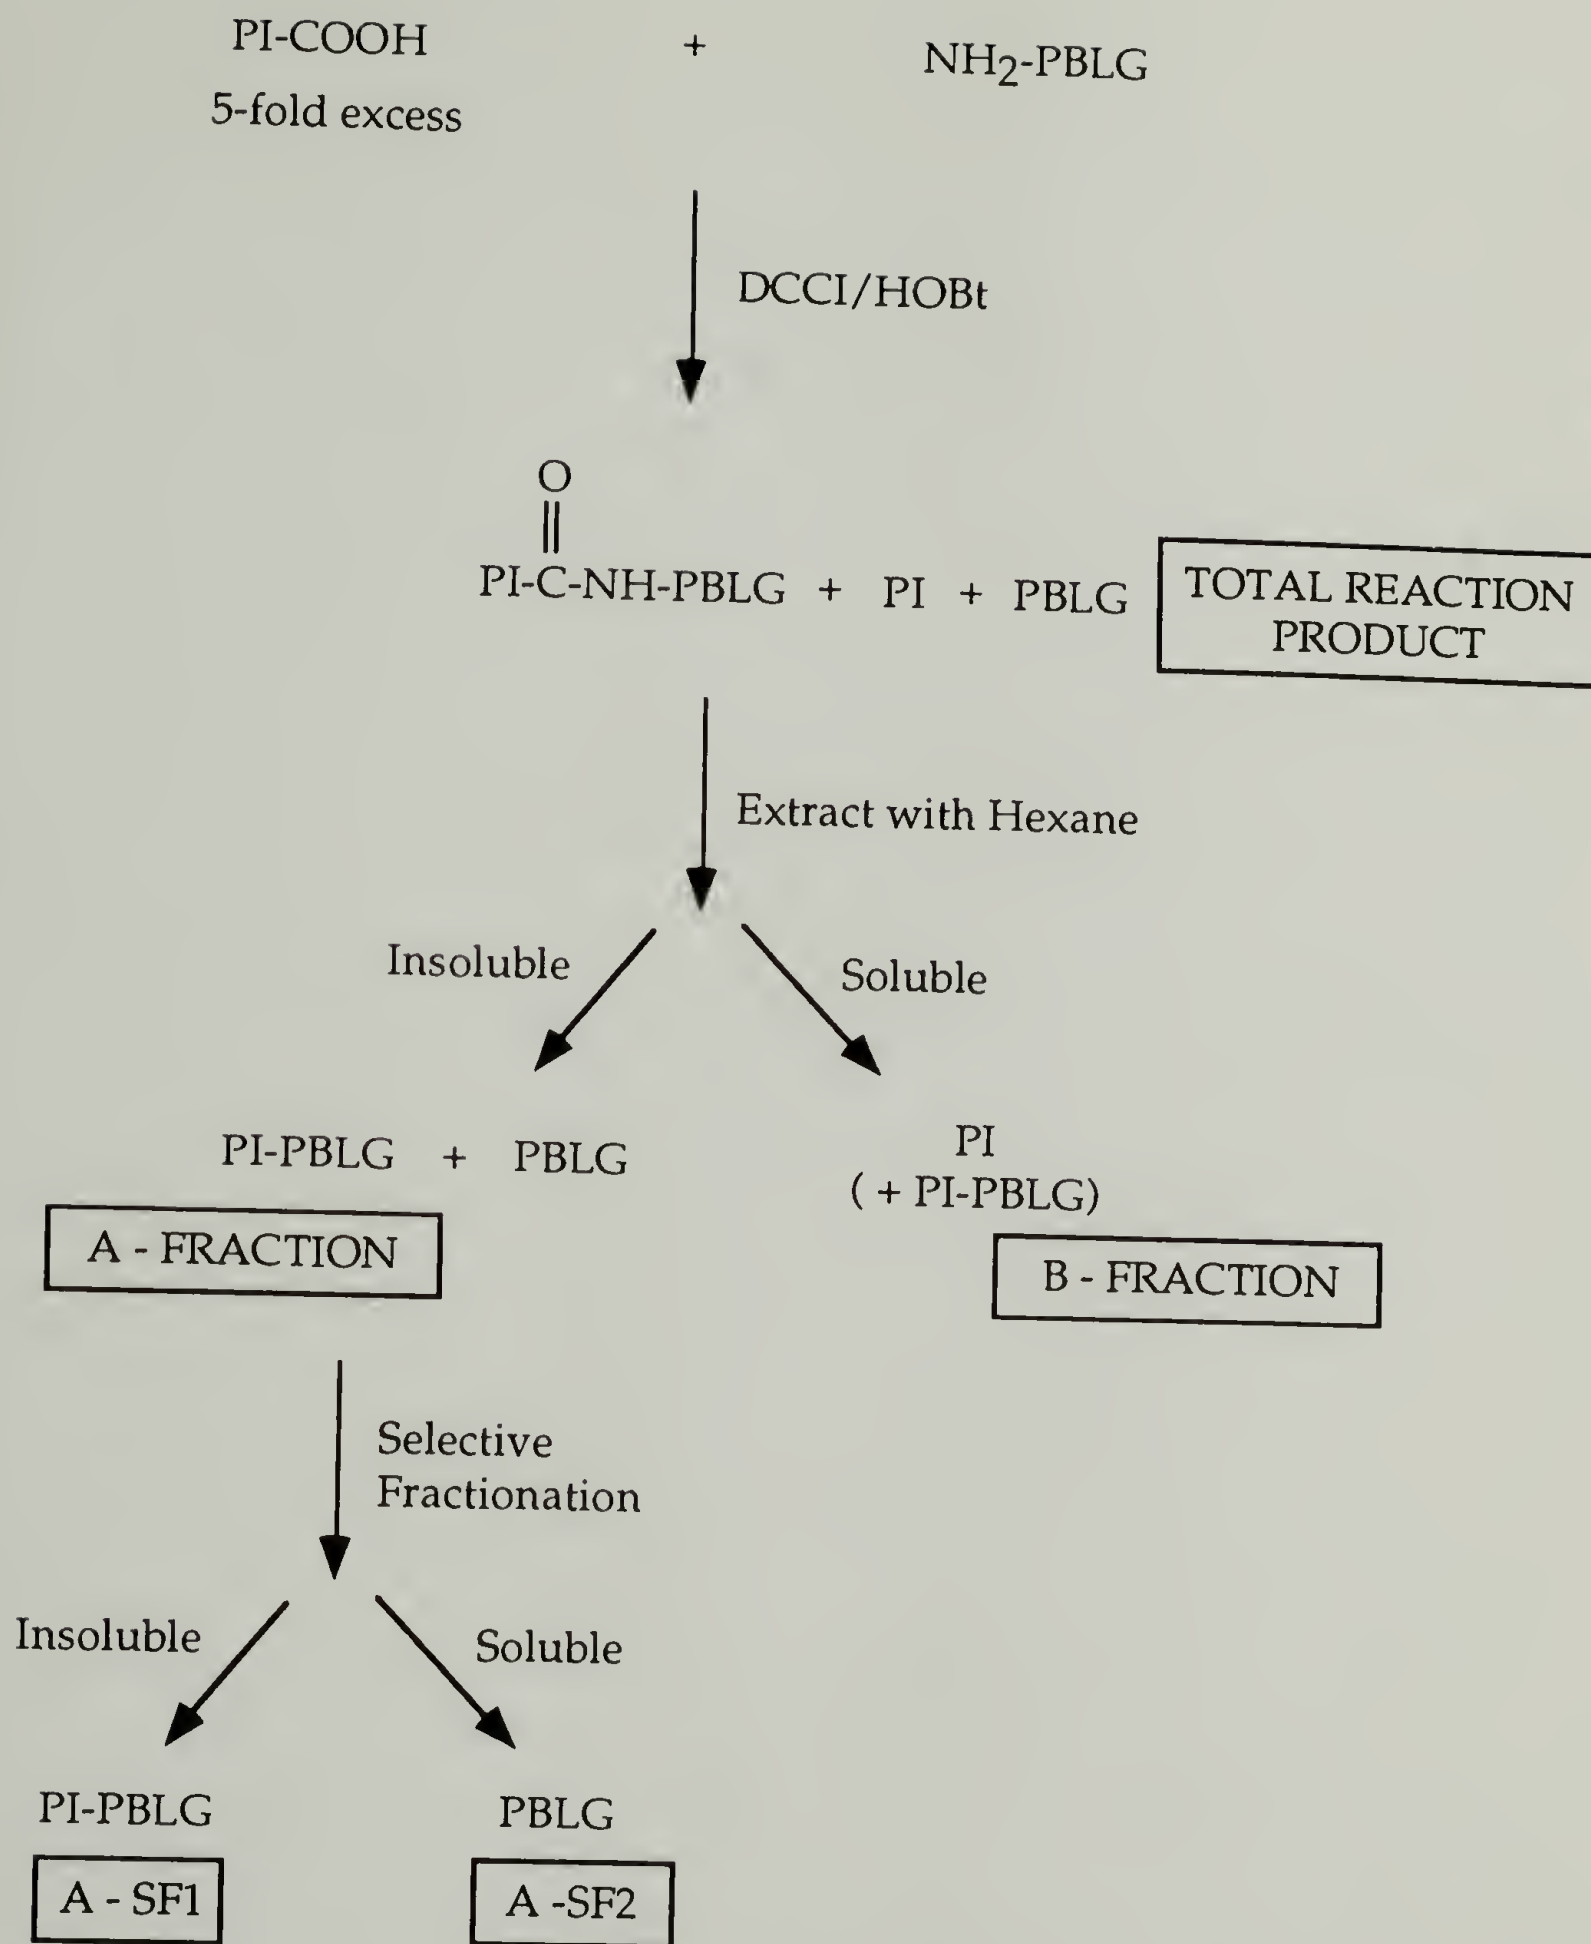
PI-COOH + $NH_2$-PBLG
5-fold excess

DCCI/HOBt

O
||
PI-C-NH-PBLG + PI + PBLG

TOTAL REACTION PRODUCT

Extract with Hexane

Insoluble

Soluble

PI-PBLG + PBLG

A - FRACTION

PI
( + PI-PBLG)

B - FRACTION

Selective Fractionation

Insoluble

Soluble

PI-PBLG

A - SF1

PBLG

A -SF2